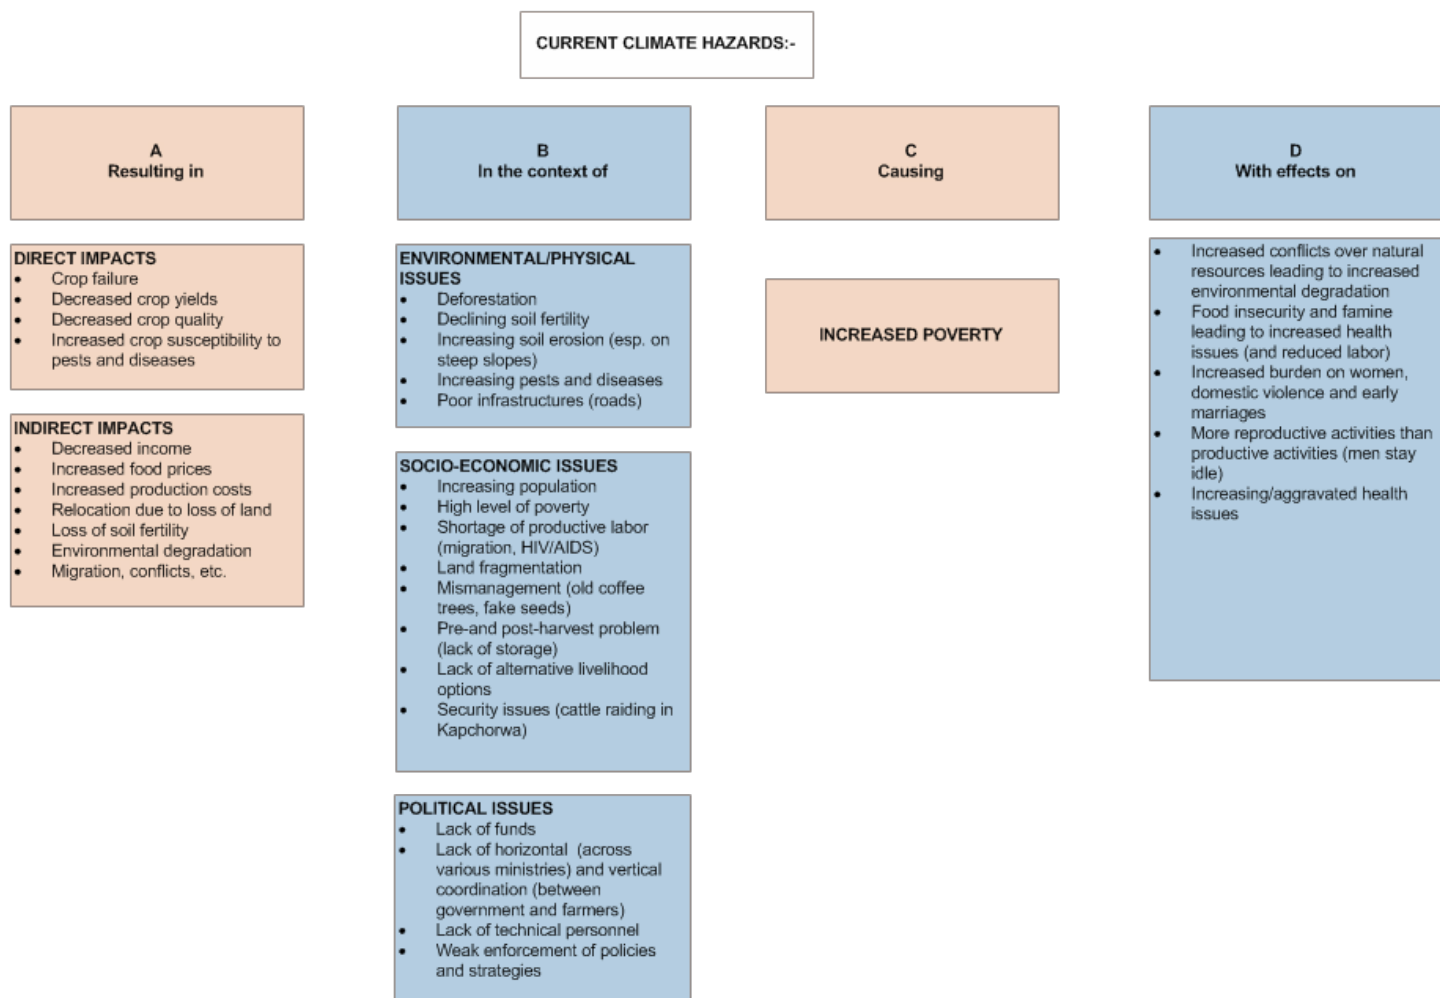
CURRENT CLIMATE HAZARDS:-

A
Resulting in

DIRECT IMPACTS
- Crop failure
- Decreased crop yields
- Decreased crop quality
- Increased crop susceptibility to pests and diseases

INDIRECT IMPACTS
- Decreased income
- Increased food prices
- Increased production costs
- Relocation due to loss of land
- Loss of soil fertility
- Environmental degradation
- Migration, conflicts, etc.

B
In the context of

ENVIRONMENTAL/PHYSICAL ISSUES
- Deforestation
- Declining soil fertility
- Increasing soil erosion (esp. on steep slopes)
- Increasing pests and diseases
- Poor infrastructures (roads)

SOCIO-ECONOMIC ISSUES
- Increasing population
- High level of poverty
- Shortage of productive labor (migration, HIV/AIDS)
- Land fragmentation
- Mismanagement (old coffee trees, fake seeds)
- Pre-and post-harvest problem (lack of storage)
- Lack of alternative livelihood options
- Security issues (cattle raiding in Kapchorwa)

POLITICAL ISSUES
- Lack of funds
- Lack of horizontal (across various ministries) and vertical coordination (between government and farmers)
- Lack of technical personnel
- Weak enforcement of policies and strategies

C
Causing

INCREASED POVERTY

D
With effects on

- Increased conflicts over natural resources leading to increased environmental degradation
- Food insecurity and famine leading to increased health issues (and reduced labor)
- Increased burden on women, domestic violence and early marriages
- More reproductive activities than productive activities (men stay idle)
- Increasing/aggravated health issues